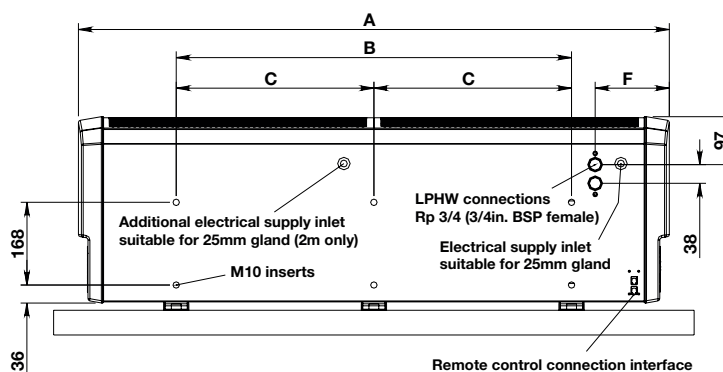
A

B

C

C

F

97

38

168

36

LPHW connections
Rp 3/4 (3/4in. BSP female)

Additional electrical supply inlet
suitable for 25mm gland (2m only)

Electrical supply inlet
suitable for 25mm gland

M10 inserts

Remote control connection interface